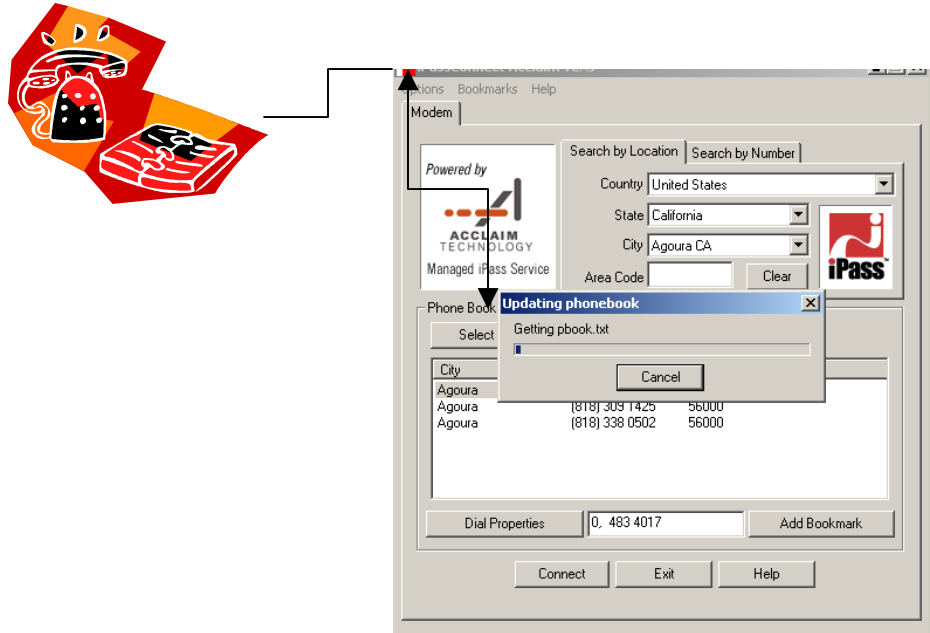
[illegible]

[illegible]ptions Bookmarks Help

Modem

Powered by

ACCLAIM TECHNOLOGY

Managed iPass Service

Search by Location

Search by Number

Country United States

State California

City Agoura CA

Area Code

Clear

iPass

Phone Book

Select

Updating phonebook

Getting pbook.txt

Cancel

| City | | |
|---|---|---|
| Agoura | | |
| Agoura | (818) 309 1425 | 56000 |
| Agoura | (818) 338 0502 | 56000 |

Dial Properties

0, 483 4017

Add Bookmark

Connect

Exit

Help